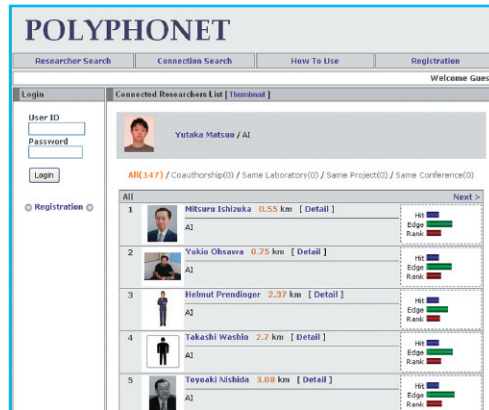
POLYPHONET

Researcher Search | Connection Search | How To Use | Registration

Welcome Gues

Login

User ID

Password

Login

Registration

Connected Researchers List [ Thumbnail ]

Yutaka Matsuo / AI

All(147) / Coauthorship(0) / Same Laboratory(0) / Same Project(0) / Same Conference(0)

All

Next >

1 Mitsuru Ishizuka 0.55 km [ Detail ]
AI
Hit
Edge
Rank

2 Yukio Ohsawa 0.75 km [ Detail ]
AI
Hit
Edge
Rank

3 Helmut Prendinger 2.37 km [ Detail ]
AI
Hit
Edge
Rank

4 Takashi Washio 2.7 km [ Detail ]
AI
Hit
Edge
Rank

5 Toyoaki Nishida 3.08 km [ Detail ]
AI
Hit
Edge
Rank